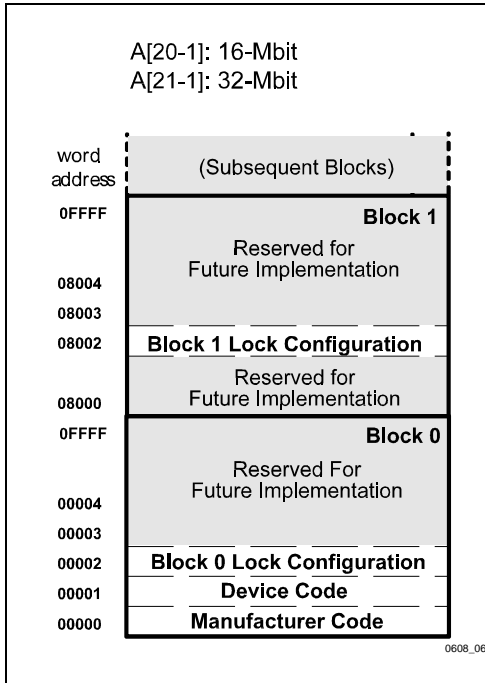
A[20-1]: 16-Mbit
A[21-1]: 32-Mbit

word address

(Subsequent Blocks)

0FFFF

Block 1

Reserved for Future Implementation

08004

08003

08002

Block 1 Lock Configuration

Reserved for Future Implementation

08000

0FFFF

Block 0

Reserved For Future Implementation

00004

00003

00002

Block 0 Lock Configuration

00001

Device Code

00000

Manufacturer Code

0608_06